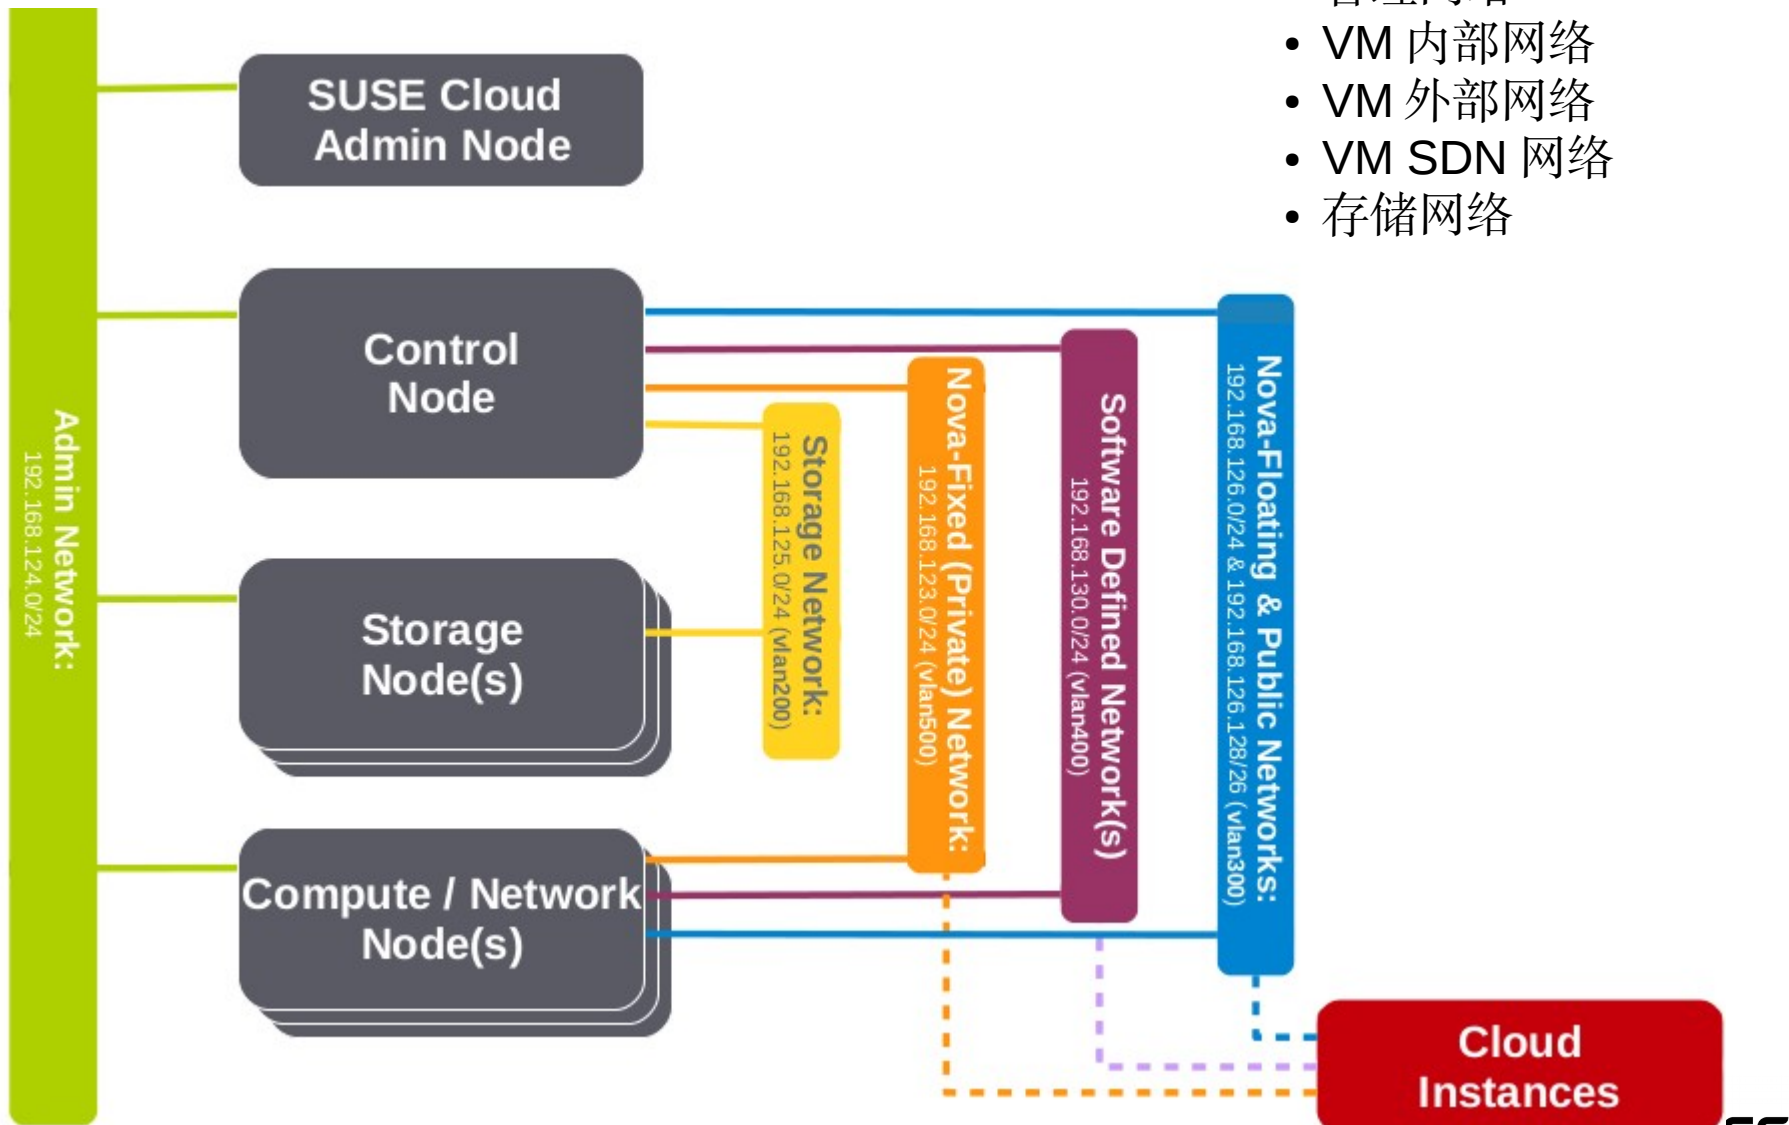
• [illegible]
• VM 内部网络
• VM 外部网络
• VM SDN 网络
• 存储网络

SUSE Cloud Admin Node

Control Node

Storage Node(s)

Compute / Network Node(s)

Admin Network:
192.168.124.0/24

Storage Network:
192.168.125.0/24 (vlan200)

Nova-Fixed (Private) Network:
192.168.123.0/24 (vlan500)

Software Defined Network(s)
192.168.130.0/24 (vlan400)

Nova-Floating & Public Networks:
192.168.126.0/24 & 192.168.126.128/26 (vlan300)

Cloud Instances